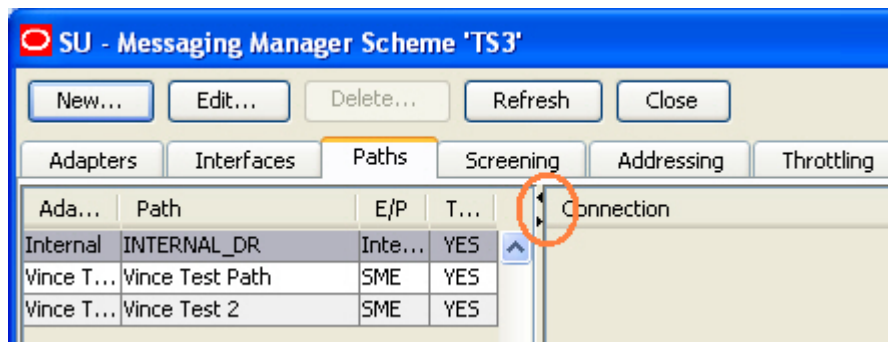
SU - Messaging Manager Scheme 'TS3'

New... Edit... Delete... Refresh Close

Adapters Interfaces Paths Screening Addressing Throttling

| Ada... | Path | E/P | T... |
|---|---|---|---|
| Internal | INTERNAL_DR | Inte... | YES |
| Vince T... | Vince Test Path | SME | YES |
| Vince T... | Vince Test 2 | SME | YES |

Connection